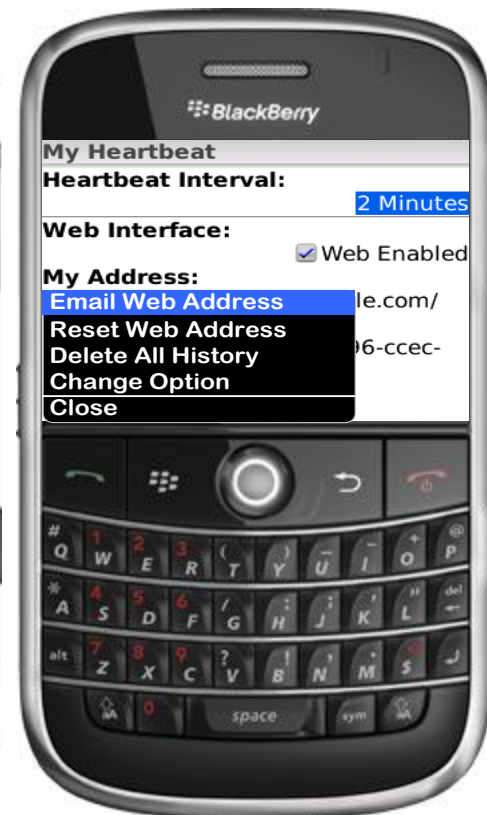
BlackBerry

My Heartbeat

Heartbeat Interval:

2 Minutes

Web Interface:

Web Enabled

My Address:

le.com/

96-ccec-

Email Web Address
Reset Web Address
Delete All History
Change Option
Close

# Q 1 W 2 E 3 R ( T ) Y _ U - I + O @ P
* A 4 S 5 D 6 F / G : H ; J ' K " L del
alt 7 Z 8 X 9 C ? V ! B , N . M $ 
0 space sym